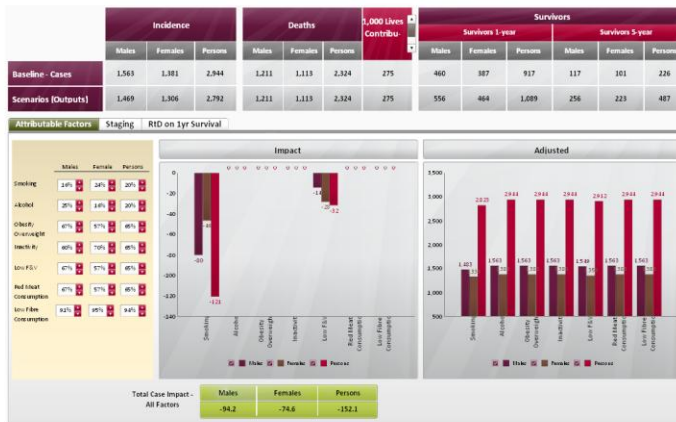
| | Incidence | | | Deaths | | | 1,000 Lives Contribu- | Survivors 1-year | | | Survivors 5-year | | |
|---|---|---|---|---|---|---|---|---|---|---|---|---|---|
| | Males | Females | Persons | Males | Females | Persons | | Males | Females | Persons | Males | Females | Persons |
| Baseline - Cases | 1,563 | 1,381 | 2,944 | 1,211 | 1,113 | 2,324 | 275 | 460 | 387 | 917 | 117 | 101 | 226 |
| Scenarios [Outputs] | 1,469 | 1,306 | 2,792 | 1,211 | 1,113 | 2,324 | 275 | 556 | 464 | 1,089 | 256 | 223 | 487 |

Survivors

Attributable Factors | Staging | RtD on 1yr Survival

| | Males | Female | Persons |
|---|---|---|---|
| Smoking | 24% | 24% | 20% |
| Alcohol | 28% | 16% | 20% |
| Obesity Overweight | 67% | 57% | 65% |
| Inactivity | 66% | 70% | 65% |
| Low F&V | 67% | 57% | 65% |
| Red Meat Consumption | 67% | 57% | 65% |
| Low Fibre Consumption | 82% | 95% | 94% |

Impact

0, -20, -40, -60, -80, -100, -120, -140

-80, -46, -126, -14, -26, -32

0 0 0 0 0 0 0 0 0 0 0 0 0 0 0

Smoking, Alcohol, Obesity Overweight, Inactivity, Low F&V, Red Meat Consumption, Low Fibre Consumption

Males, Females, Persons

Adjusted

3,500, 3,000, 2,500, 2,000, 1,500, 1,000, 500

2825, 2944, 2944, 2944, 2912, 2944, 2944

1,483, 1,563, 1,563, 1,563, 1,549, 1,563, 1,563

Smoking, Alcohol, Obesity Overweight, Inactivity, Low F&V, Red Meat Consumption, Low Fibre Consumption

Males, Females, Persons

Total Case Impact - All Factors

| Males | Females | Persons |
|---|---|---|
| -94.2 | -74.6 | -152.1 |